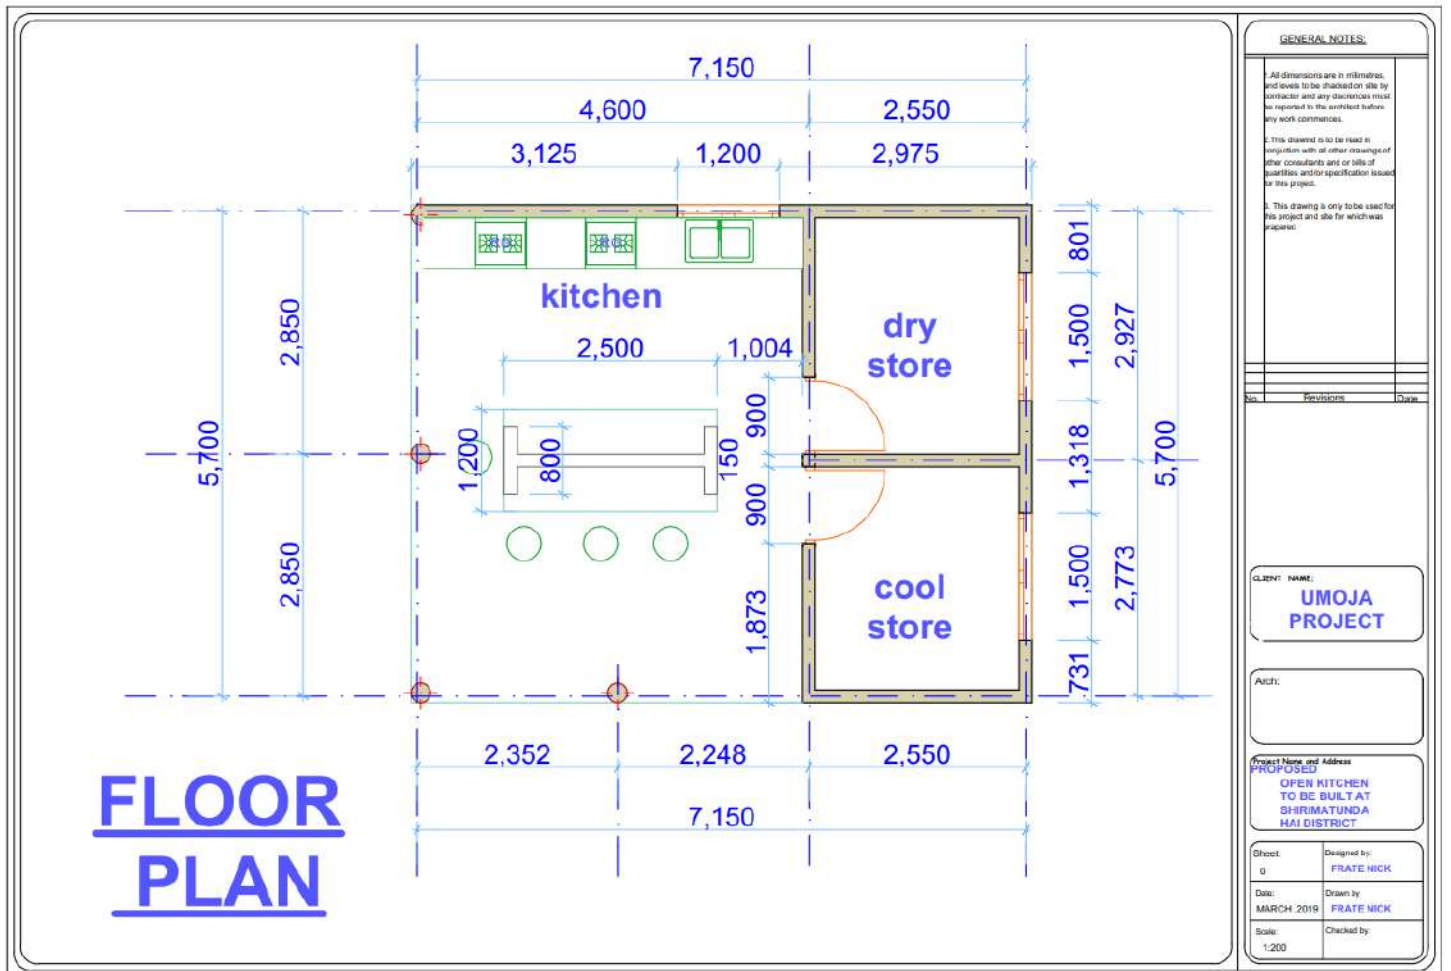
7,150
4,600
2,550
3,125
1,200
2,975

kitchen

dry store

cool store

2,500
1,004
1,200
800
150
900
900
1,873

2,850
5,700
2,850

801
1,500
2,927
1,318
5,700
1,500
2,773
731

2,352
2,248
2,550
7,150

FLOOR PLAN

GENERAL NOTES:

1. All dimensions are in milimetres, and levels to be checked on site by contracter and any discrences must be reported to the architect before any work commences.

2. This drawind is to be read in conjution with all other drawings of other consultants and or bills of quantities and/or specification issued for this project.

3. This drawing is only to be used for this project and site for which was prepared.

| No. | Revisions | Date |
|---|---|---|

CLIENT NAME:
UMOJA PROJECT

Arch:

Project Name and Address
PROPOSED
OPEN KITCHEN
TO BE BUILT AT
SHIRIMATUNDA
HAI DISTRICT

| Sheet: 0 | Designed by: FRATE NICK |
|---|---|
| Date: MARCH 2019 | Drawn by FRATE NICK |
| Scale: 1:200 | Checked by: |